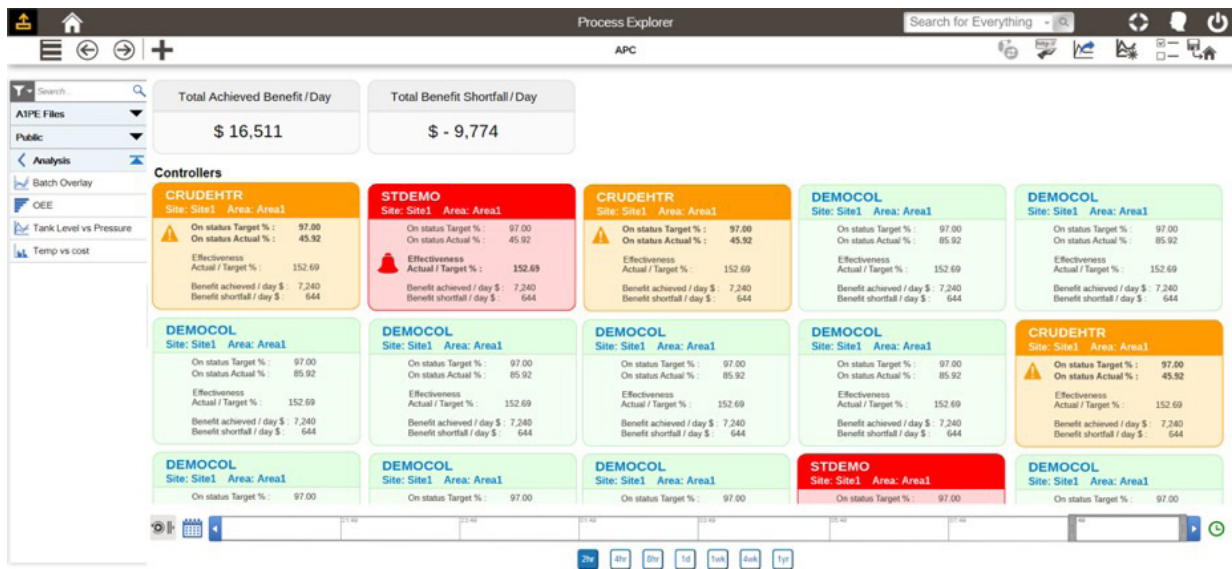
Process Explorer

Search for Everything

APC

Search...

A1PE Files

Public

Analysis

Batch Overlay

OEE

Tank Level vs Pressure

Temp vs cost

Total Achieved Benefit / Day

$ 16,511

Total Benefit Shortfall / Day

$ - 9,774

Controllers

CRUDEHTR
Site: Site1 Area: Area1
On status Target % : 97.00
On status Actual % : 45.92
Effectiveness
Actual / Target % : 152.69
Benefit achieved / day $ : 7,240
Benefit shortfall / day $ : 644

STDEMO
Site: Site1 Area: Area1
On status Target % : 97.00
On status Actual % : 45.92
Effectiveness
Actual / Target % : 152.69
Benefit achieved / day $ : 7,240
Benefit shortfall / day $ : 644

CRUDEHTR
Site: Site1 Area: Area1
On status Target % : 97.00
On status Actual % : 45.92
Effectiveness
Actual / Target % : 152.69
Benefit achieved / day $ : 7,240
Benefit shortfall / day $ : 644

DEMOCOL
Site: Site1 Area: Area1
On status Target % : 97.00
On status Actual % : 85.92
Effectiveness
Actual / Target % : 152.69
Benefit achieved / day $ : 7,240
Benefit shortfall / day $ : 644

DEMOCOL
Site: Site1 Area: Area1
On status Target % : 97.00
On status Actual % : 85.92
Effectiveness
Actual / Target % : 152.69
Benefit achieved / day $ : 7,240
Benefit shortfall / day $ : 644

DEMOCOL
Site: Site1 Area: Area1
On status Target % : 97.00
On status Actual % : 85.92
Effectiveness
Actual / Target % : 152.69
Benefit achieved / day $ : 7,240
Benefit shortfall / day $ : 644

DEMOCOL
Site: Site1 Area: Area1
On status Target % : 97.00
On status Actual % : 85.92
Effectiveness
Actual / Target % : 152.69
Benefit achieved / day $ : 7,240
Benefit shortfall / day $ : 644

DEMOCOL
Site: Site1 Area: Area1
On status Target % : 97.00
On status Actual % : 85.92
Effectiveness
Actual / Target % : 152.69
Benefit achieved / day $ : 7,240
Benefit shortfall / day $ : 644

DEMOCOL
Site: Site1 Area: Area1
On status Target % : 97.00
On status Actual % : 85.92
Effectiveness
Actual / Target % : 152.69
Benefit achieved / day $ : 7,240
Benefit shortfall / day $ : 644

CRUDEHTR
Site: Site1 Area: Area1
On status Target % : 97.00
On status Actual % : 45.92
Effectiveness
Actual / Target % : 152.69
Benefit achieved / day $ : 7,240
Benefit shortfall / day $ : 644

DEMOCOL
Site: Site1 Area: Area1
On status Target % : 97.00

DEMOCOL
Site: Site1 Area: Area1
On status Target % : 97.00

DEMOCOL
Site: Site1 Area: Area1
On status Target % : 97.00

STDEMO
Site: Site1 Area: Area1
On status Target % : 97.00

DEMOCOL
Site: Site1 Area: Area1
On status Target % : 97.00

2hr 4hr 8hr 1d 1wk 4wk 1yr